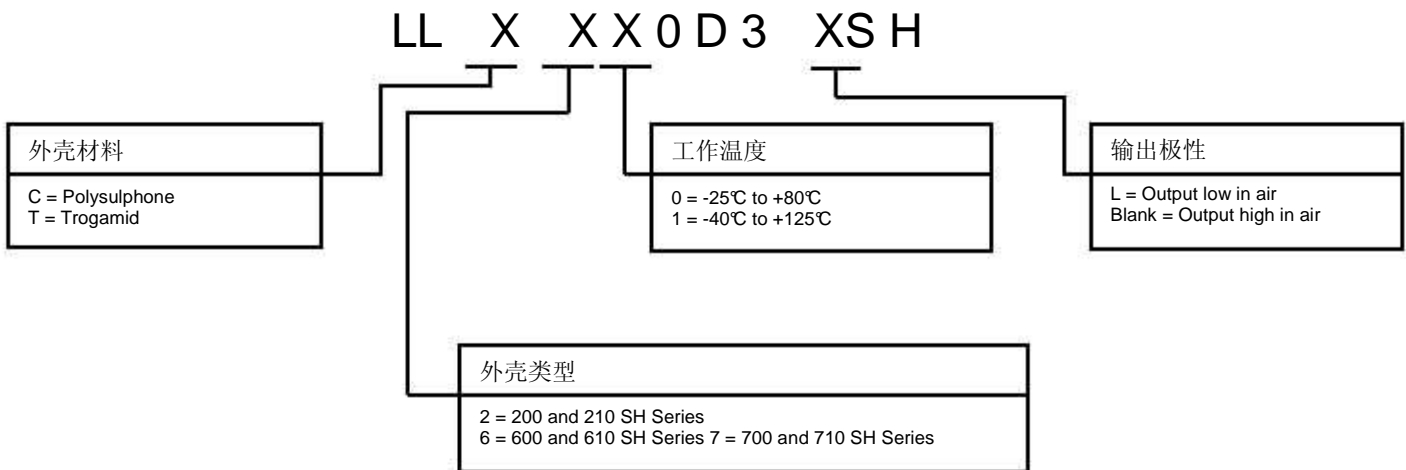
LL X X X 0 D 3 XS H

外壳材料

C = Polysulphone
T = Trogamid

工作温度

0 = -25℃ to +80℃
1 = -40℃ to +125℃

输出极性

L = Output low in air
Blank = Output high in air

外壳类型

2 = 200 and 210 SH Series
6 = 600 and 610 SH Series 7 = 700 and 710 SH Series